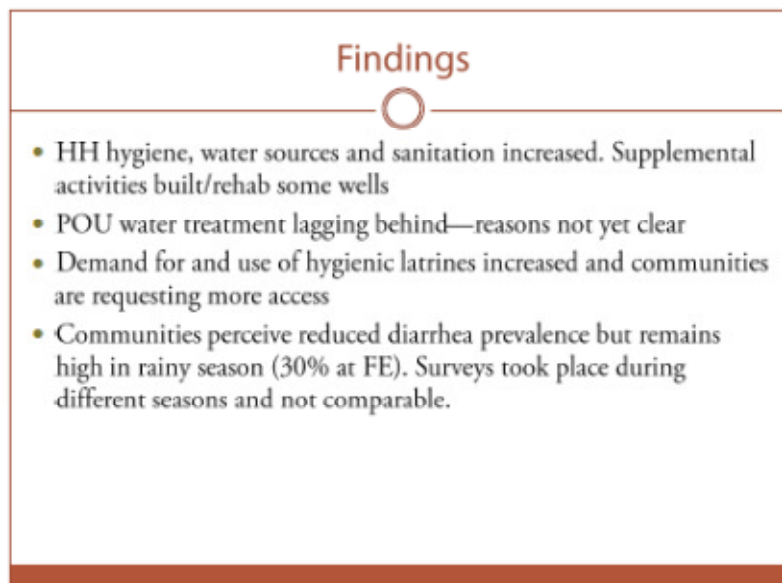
Findings

- HH hygiene, water sources and sanitation increased. Supplemental activities built/rehab some wells
- POU water treatment lagging behind—reasons not yet clear
- Demand for and use of hygienic latrines increased and communities are requesting more access
- Communities perceive reduced diarrhea prevalence but remains high in rainy season (30% at FE). Surveys took place during different seasons and not comparable.